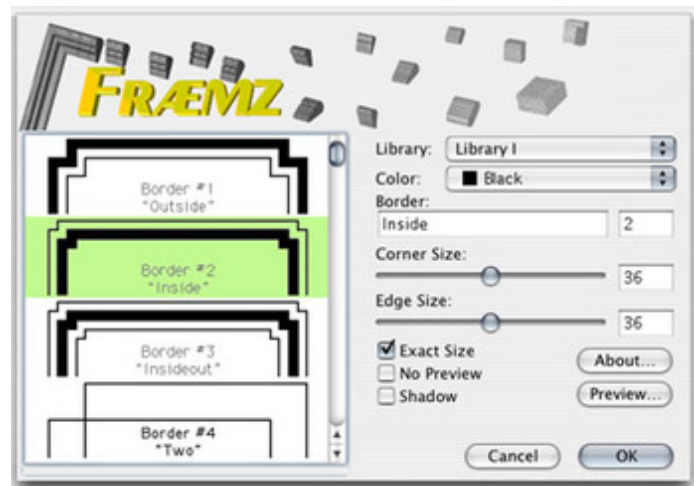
FRÆMZ

Border #1
"Outside"

Border #2
"Inside"

Border #3
"Insideout"

Border #4
"Two"

Library: Library I
Color: Black
Border:
Inside 2
Corner Size:
36
Edge Size:
36
Exact Size
No Preview
Shadow
About...
Preview...
Cancel
OK